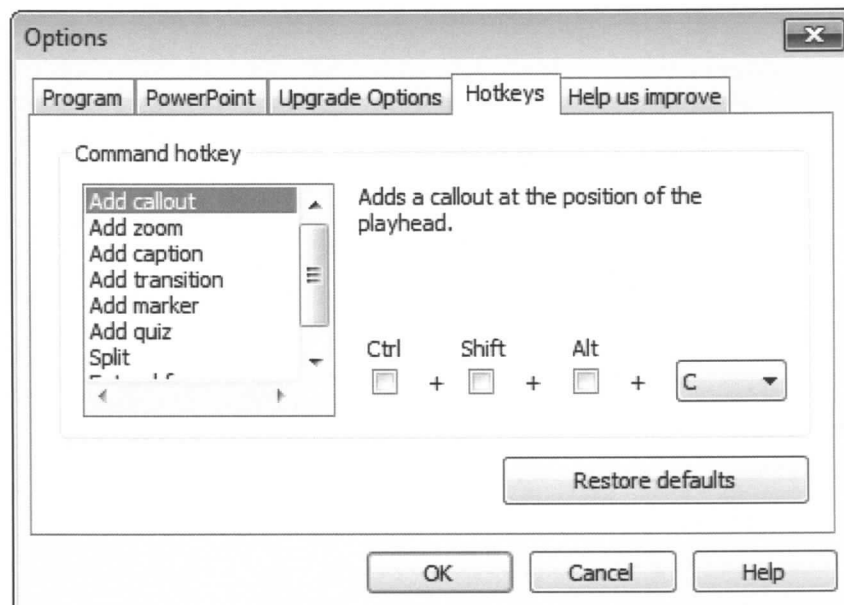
Options

Program | PowerPoint | Upgrade Options | Hotkeys | Help us improve

Command hotkey

Add callout
Add zoom
Add caption
Add transition
Add marker
Add quiz
Split
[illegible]

Adds a callout at the position of the playhead.

Ctrl + Shift + Alt + C

Restore defaults

OK Cancel Help